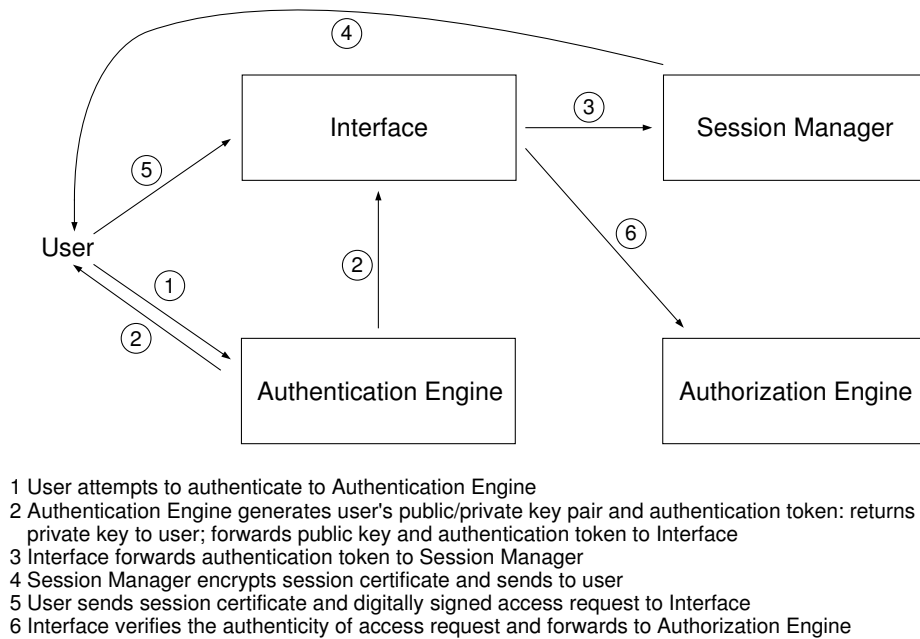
4

Interface

3

Session Manager

5

6

User

2

1

2

Authentication Engine

Authorization Engine

1 User attempts to authenticate to Authentication Engine
2 Authentication Engine generates user's public/private key pair and authentication token: returns private key to user; forwards public key and authentication token to Interface
3 Interface forwards authentication token to Session Manager
4 Session Manager encrypts session certificate and sends to user
5 User sends session certificate and digitally signed access request to Interface
6 Interface verifies the authenticity of access request and forwards to Authorization Engine